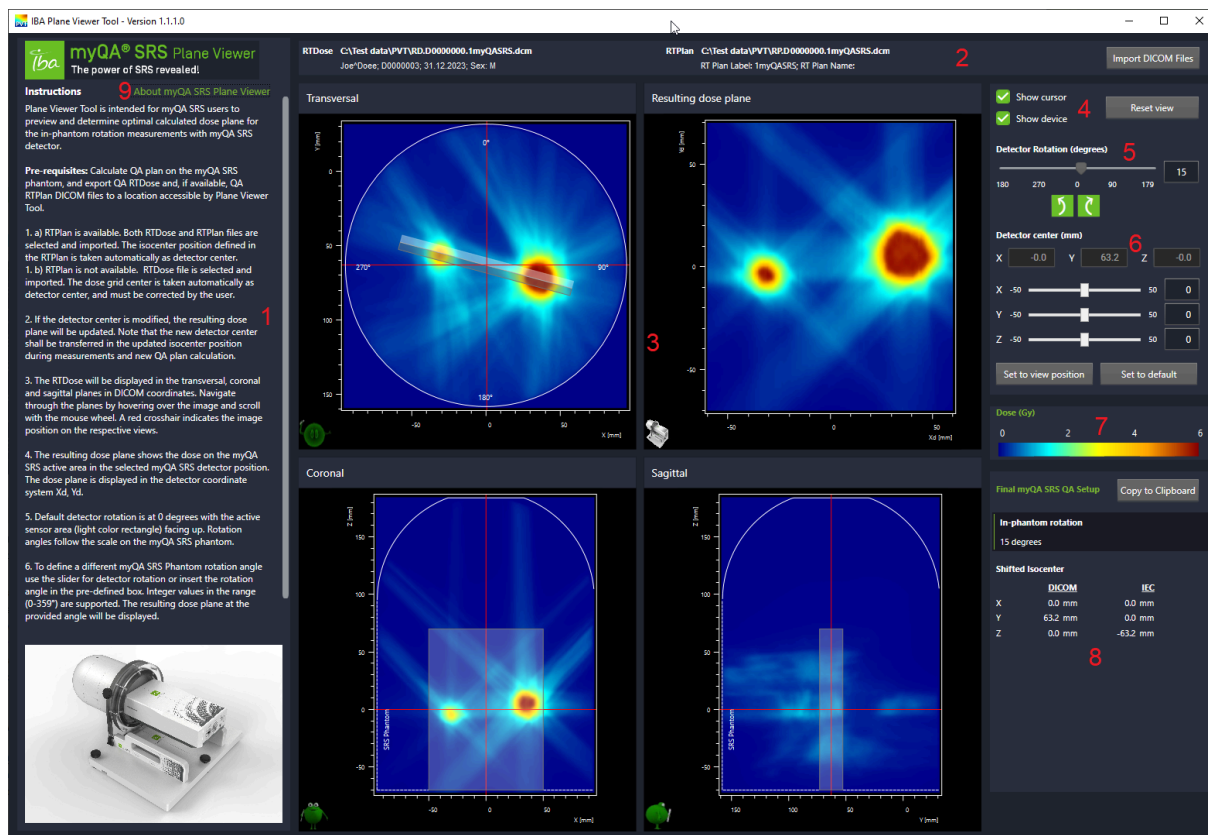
IBA Plane Viewer Tool - Version 1.1.1.0

iba myQA® SRS Plane Viewer
The power of SRS revealed!

Instructions
9 About myQA SRS Plane Viewer

Plane Viewer Tool is intended for myQA SRS users to preview and determine optimal calculated dose plane for the in-phantom rotation measurements with myQA SRS detector.

Pre-requisites: Calculate QA plan on the myQA SRS phantom, and export QA RTDose and, if available, QA RTPlan DICOM files to a location accessible by Plane Viewer Tool.

1. a) RTPlan is available. Both RTDose and RTPlan files are selected and imported. The isocenter position defined in the RTPlan is taken automatically as detector center.
1. b) RTPlan is not available. RTDose file is selected and imported. The dose grid center is taken automatically as detector center, and must be corrected by the user.

2. If the detector center is modified, the resulting dose plane will be updated. Note that the new detector center shall be transferred in the updated isocenter position during measurements and new QA plan calculation.

3. The RTDose will be displayed in the transversal, coronal and sagittal planes in DICOM coordinates. Navigate through the planes by hovering over the image and scroll with the mouse wheel. A red crosshair indicates the image position on the respective views.

4. The resulting dose plane shows the dose on the myQA SRS active area in the selected myQA SRS detector position. The dose plane is displayed in the detector coordinate system Xd, Yd.

5. Default detector rotation is at 0 degrees with the active sensor area (light color rectangle) facing up. Rotation angles follow the scale on the myQA SRS phantom.

6. To define a different myQA SRS Phantom rotation angle use the slider for detector rotation or insert the rotation angle in the pre-defined box. Integer values in the range (0-359°) are supported. The resulting dose plane at the provided angle will be displayed.

1

RTDose C:\Test data\PVT\RD.D0000000.1myQASRS.dcm
Joe^Doee; D0000003; 31.12.2023; Sex: M

RTPlan C:\Test data\PVT\RP.D0000000.1myQASRS.dcm
RT Plan Label: 1myQASRS; RT Plan Name:

2

Import DICOM Files

Transversal
Y [mm] 0° 50 270° 90° 100 150 180° -50 0 50 X [mm]

Resulting dose plane
Yd 50 0 -50 -50 0 50 Xd [mm]

3

Coronal
Z [mm] 150 100 50 0 -50 SRS Phantom -50 0 50 X [mm]

Sagittal
Z [mm] 150 100 50 0 -50 SRS Phantom 150 100 50 0 Y [mm]

Show cursor
Show device
4
Reset view

Detector Rotation (degrees) 5
180 270 0 90 179
15

Detector center (mm) 6
X -0.0 Y 63.2 Z -0.0
X -50 50 0
Y -50 50 0
Z -50 50 0
Set to view position
Set to default

Dose (Gy) 7
0 2 4 6

Final myQA SRS QA Setup
Copy to Clipboard
In-phantom rotation
15 degrees

Shifted Isocenter
| | DICOM | IEC |
|---|---|---|
| X | 0.0 mm | 0.0 mm |
| Y | 63.2 mm | 0.0 mm |
| Z | 0.0 mm | -63.2 mm |

8